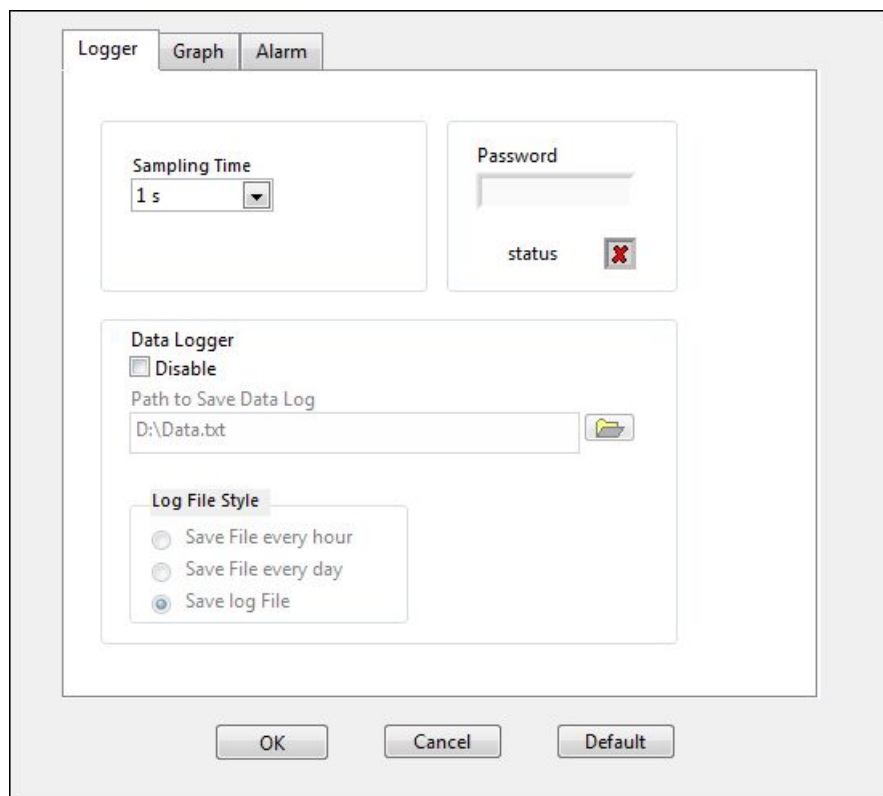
Logger Graph Alarm

Sampling Time
1 s

Password

status

Data Logger
Disable
Path to Save Data Log
D:\Data.txt

Log File Style
Save File every hour
Save File every day
Save log File

OK Cancel Default